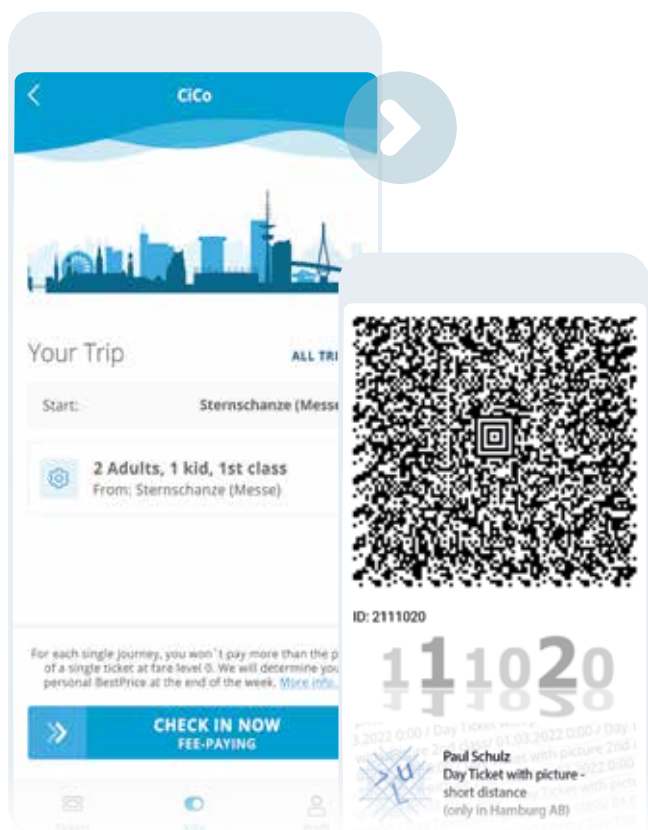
CiCo

Your Trip

ALL TRI

Start:

Sternschanze (Messe

2 Adults, 1 kid, 1st class

From: Sternschanze (Messe)

For each single journey, you won´t pay more than the p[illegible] of a single ticket at fare level 0. We will determine you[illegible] personal BestPrice at the end of the week. More info.

CHECK IN NOW

FEE-PAYING

ID: 2111020

111020

Paul Schulz

Day Ticket with picture - short distance

(only in Hamburg AB)